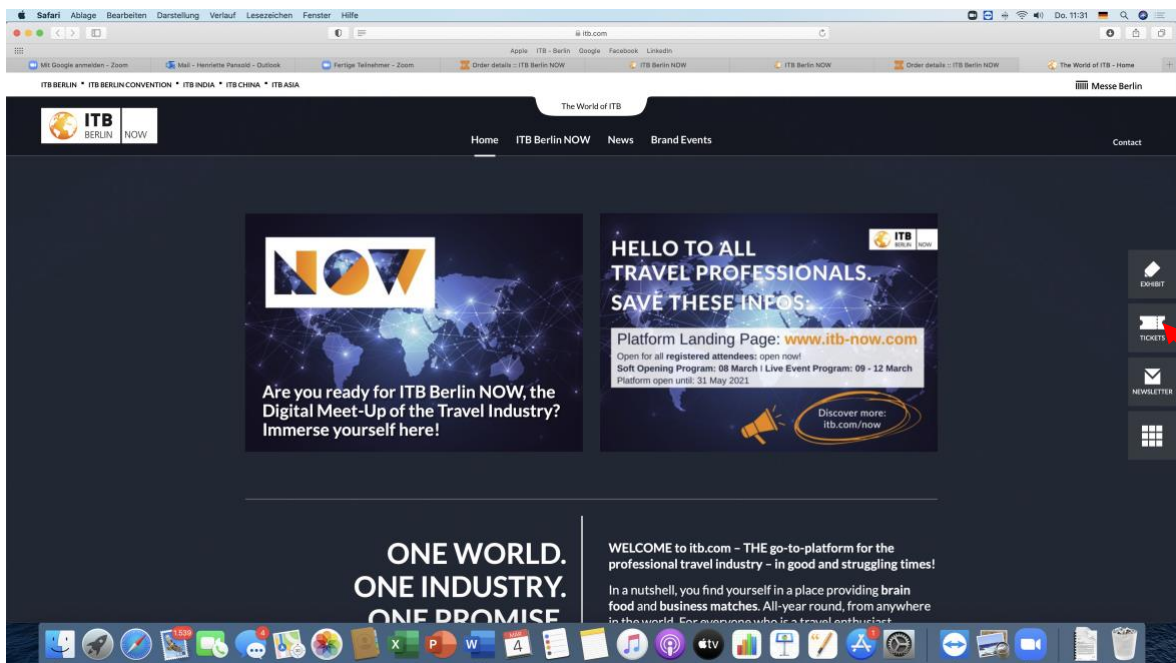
Safari Ablage Bearbeiten Darstellung Verlauf Lesezeichen Fenster Hilfe

Do. 11:31

itb.com

Apple ITB - Berlin Google Facebook LinkedIn

Mit Google anmelden - Zoom | Mail - Henriette Pansold - Outlook | Fertige Teilnehmer - Zoom | Order details :: ITB Berlin NOW | ITB Berlin NOW | ITB Berlin NOW | Order details :: ITB Berlin NOW | The World of ITB - Home

ITB BERLIN • ITB BERLIN CONVENTION • ITB INDIA • ITB CHINA • ITB ASIA

Messe Berlin

The World of ITB

ITB BERLIN NOW

Home ITB Berlin NOW News Brand Events

Contact

NOW

Are you ready for ITB Berlin NOW, the Digital Meet-Up of the Travel Industry? Immerse yourself here!

HELLO TO ALL TRAVEL PROFESSIONALS. SAVE THESE INFOS:

ITB BERLIN NOW

Platform Landing Page: www.itb-now.com
Open for all registered attendees: open now!
Soft Opening Program: 08 March | Live Event Program: 09 - 12 March
Platform open until: 31 May 2021

Discover more: itb.com/now

EXHIBIT

TICKETS

NEWSLETTER

ONE WORLD. ONE INDUSTRY. ONE PROMISE

WELCOME to itb.com – THE go-to-platform for the professional travel industry – in good and struggling times!

In a nutshell, you find yourself in a place providing brain food and business matches. All-year round, from anywhere in the world. For everyone who is a travel enthusiast

1539

4

MAR 4

1